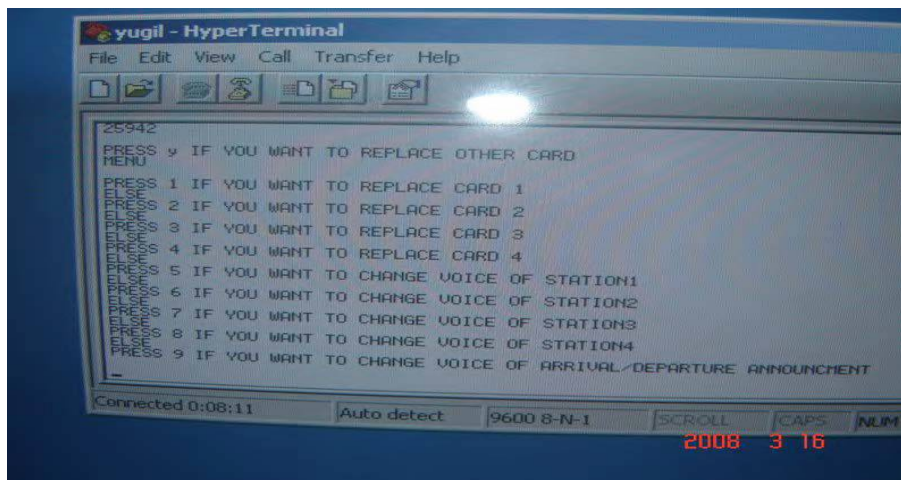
yugil - HyperTerminal

File Edit View Call Transfer Help

25942

PRESS y IF YOU WANT TO REPLACE OTHER CARD
MENU

PRESS 1 IF YOU WANT TO REPLACE CARD 1
ELSE
PRESS 2 IF YOU WANT TO REPLACE CARD 2
ELSE
PRESS 3 IF YOU WANT TO REPLACE CARD 3
ELSE
PRESS 4 IF YOU WANT TO REPLACE CARD 4
ELSE
PRESS 5 IF YOU WANT TO CHANGE VOICE OF STATION1
ELSE
PRESS 6 IF YOU WANT TO CHANGE VOICE OF STATION2
ELSE
PRESS 7 IF YOU WANT TO CHANGE VOICE OF STATION3
ELSE
PRESS 8 IF YOU WANT TO CHANGE VOICE OF STATION4
ELSE
PRESS 9 IF YOU WANT TO CHANGE VOICE OF ARRIVAL/DEPARTURE ANNOUNCMENT
_

Connected 0:08:11 Auto detect 9600 8-N-1 SCROLL CAPS NUM

2008 3 16